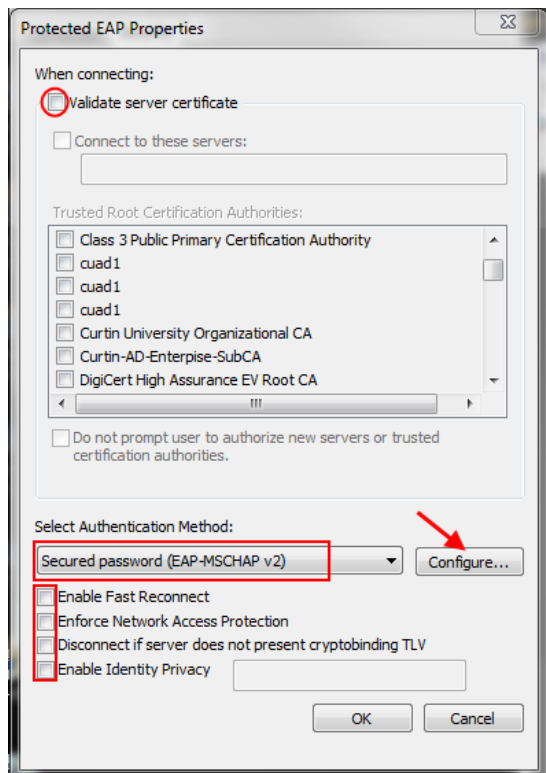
Protected EAP Properties

When connecting:

Validate server certificate

Connect to these servers:

Trusted Root Certification Authorities:

Class 3 Public Primary Certification Authority
cuad1
cuad1
cuad1
Curtin University Organizational CA
Curtin-AD-Enterpise-SubCA
DigiCert High Assurance EV Root CA

Do not prompt user to authorize new servers or trusted certification authorities.

Select Authentication Method:

Secured password (EAP-MSCHAP v2)

Configure...

Enable Fast Reconnect
Enforce Network Access Protection
Disconnect if server does not present cryptobinding TLV
Enable Identity Privacy

OK

Cancel